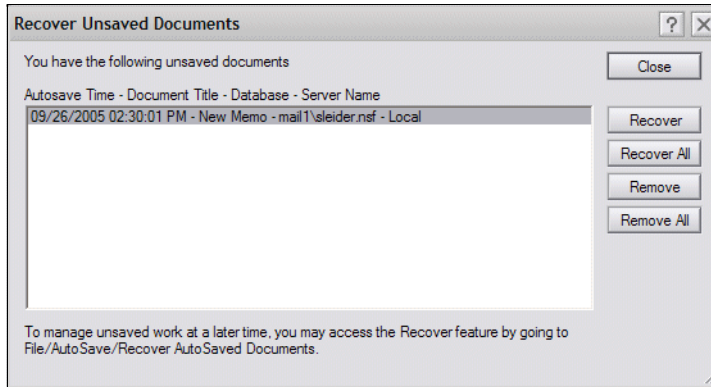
Recover Unsaved Documents

?

You have the following unsaved documents

Close

Autosave Time - Document Title - Database - Server Name

09/26/2005 02:30:01 PM - New Memo - mail1\sleider.nsf - Local

Recover

Recover All

Remove

Remove All

To manage unsaved work at a later time, you may access the Recover feature by going to File/AutoSave/Recover AutoSaved Documents.